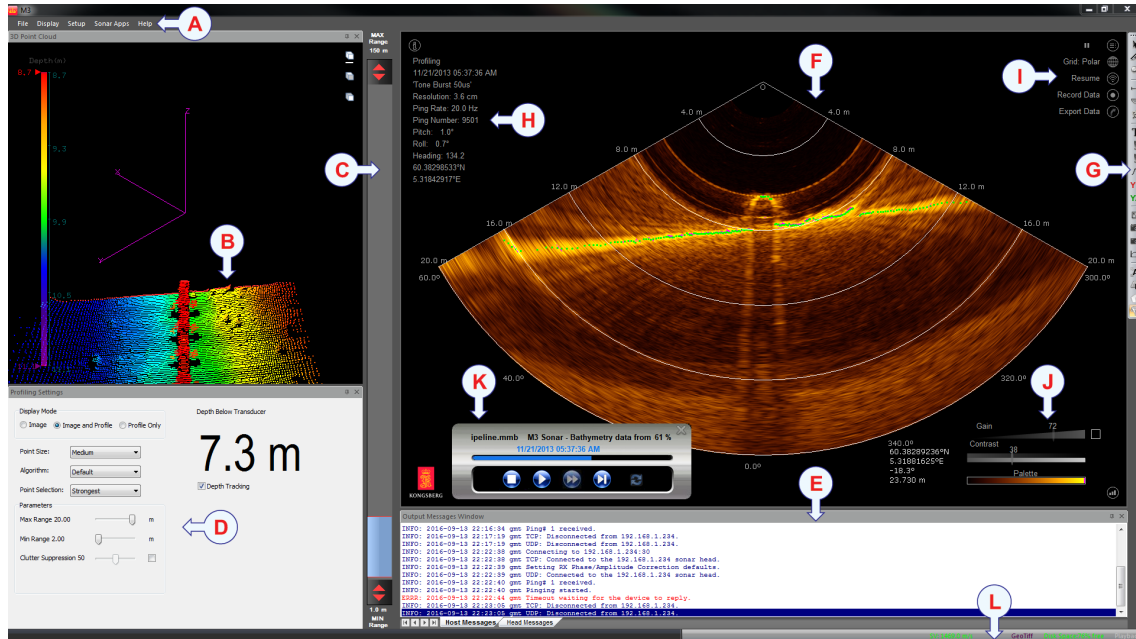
M3
File Display Setup Sonar Apps Help
A
3D Point Cloud
Depth (m)
8.7
8.7
9.3
9.9
10.5
Z
X
Y
B
MAX Range
150 m
C
Profiling
11/21/2013 05:37:36 AM
'Tone Burst 50us'
Resolution: 3.6 cm
Ping Rate: 20.0 Hz
Ping Number: 9501
Pitch: 1.0°
Roll: 0.7°
Heading: 134.2
60.38298533°N
5.31842917°E
H
F
0
4.0 m
4.0 m
8.0 m
8.0 m
12.0 m
12.0 m
16.0 m
16.0 m
20.0 m
20.0 m
60.0°
300.0°
Grid: Polar
Resume
Record Data
Export Data
I
G
40.0°
320.0°
K
J
Gain
72
Contrast
38
Palette
ipeline.mmb M3 Sonar - Bathymetry data from 61 %
11/21/2013 05:37:36 AM
340.0°
60.38289236°N
5.31881625°E
-18.3°
23.730 m
0.0°
KONGSBERG
E
Profiling Settings
Display Mode
Image Image and Profile Profile Only
Depth Below Transducer
7.3 m
Point Size: Medium
Algorithm: Default
Point Selection: Strongest
Depth Tracking
Parameters
Max Range 20.00 m
Min Range 2.00 m
Clutter Suppression 50
D
Output Messages Window
INFO: 2016-09-13 22:16:34 gmt Ping# 1 received.
INFO: 2016-09-13 22:17:19 gmt TCP: Disconnected from 192.168.1.234.
INFO: 2016-09-13 22:17:19 gmt UDP: Disconnected from 192.168.1.234.
INFO: 2016-09-13 22:22:38 gmt Connecting to 192.168.1.234:30
INFO: 2016-09-13 22:22:38 gmt TCP: Connected to the 192.168.1.234 sonar head.
INFO: 2016-09-13 22:22:39 gmt Setting RX Phase/Amplitude Correction defaults.
INFO: 2016-09-13 22:22:39 gmt UDP: Connected to the 192.168.1.234 sonar head.
INFO: 2016-09-13 22:22:40 gmt Ping# 1 received.
INFO: 2016-09-13 22:22:40 gmt Pinging started.
ERRR: 2016-09-13 22:22:44 gmt Timeout waiting for the device to reply.
INFO: 2016-09-13 22:23:05 gmt TCP: Disconnected from 192.168.1.234.
INFO: 2016-09-13 22:23:05 gmt UDP: Disconnected from 192.168.1.234.
1.0 m
MIN Range
Host Messages Head Messages
L
GeoTiff